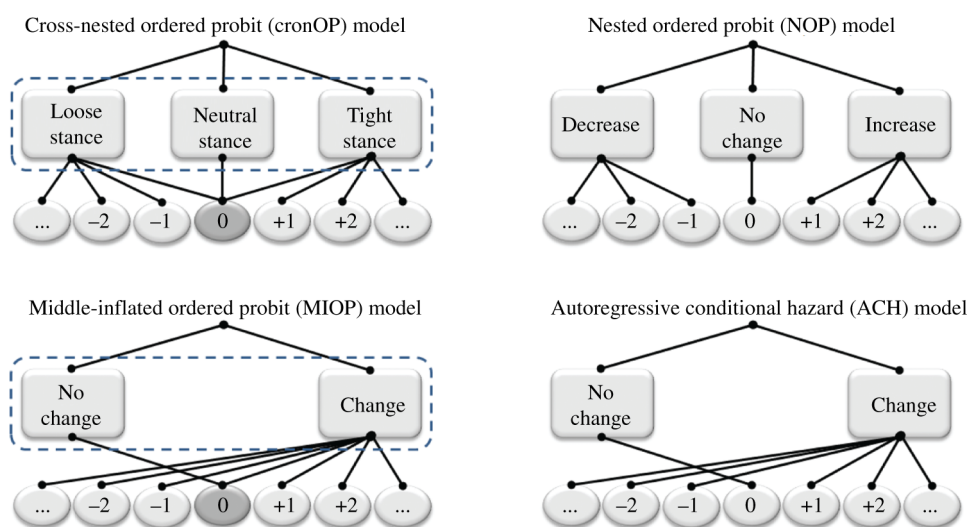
Cross-nested ordered probit (cronOP) model

Loose stance

Neutral stance

Tight stance

... −2 −1 0 +1 +2 ...

Nested ordered probit (NOP) model

Decrease

No change

Increase

... −2 −1 0 +1 +2 ...

Middle-inflated ordered probit (MIOP) model

No change

Change

... −2 −1 0 +1 +2 ...

Autoregressive conditional hazard (ACH) model

No change

Change

... −2 −1 0 +1 +2 ...